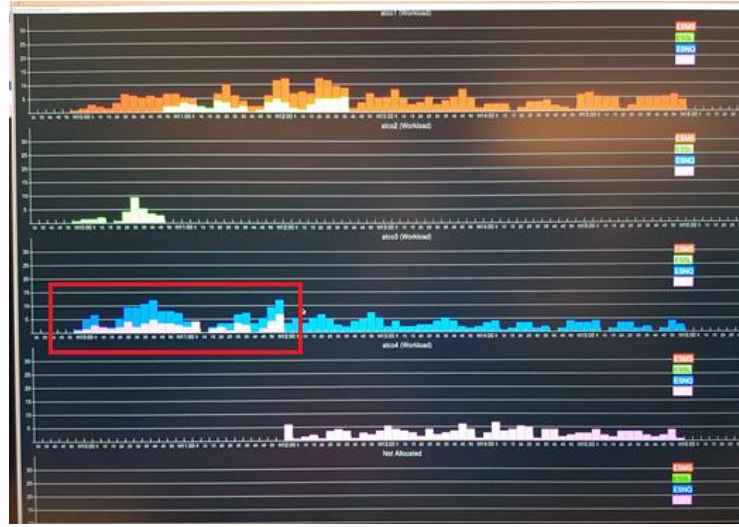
atco1 (Workload)
ESMS
ESSL
ESNO
30
25
20
15
10
5
atco2 (Workload)
ESMS
ESSL
ESNO
30
25
20
15
10
5
atco3 (Workload)
ESMS
ESSL
ESNO
30
25
20
15
10
5
atco4 (Workload)
ESMS
ESSL
ESNO
30
25
20
15
10
5
Not Allocated
ESMS
ESSL
ESNO
30
25
20